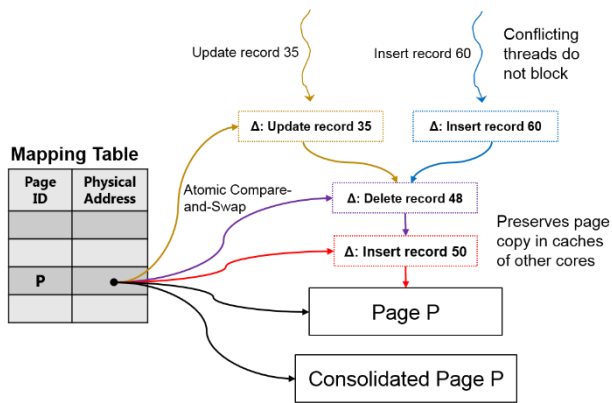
Update record 35

Insert record 60

Conflicting threads do not block

Δ: Update record 35

Δ: Insert record 60

Mapping Table

| Page ID | Physical Address |
|---|---|
| | |
| | |
| P | |
| | |

Atomic Compare-and-Swap

Δ: Delete record 48

Preserves page copy in caches of other cores

Δ: Insert record 50

Page P

Consolidated Page P